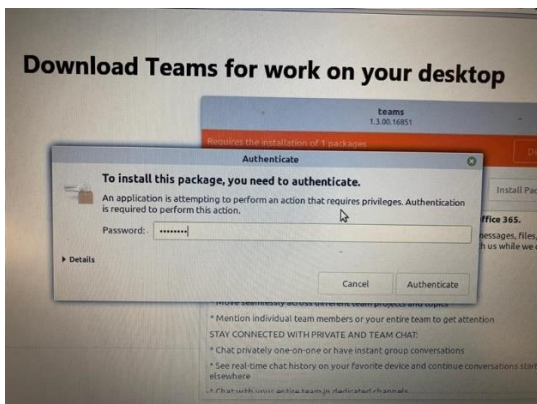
Download Teams for work on your desktop

teams
1.3.00.16851

Requires the installation of 1 packages

Install Pac

ffice 365.

essages, files,
h us while we c

Authenticate

To install this package, you need to authenticate.

An application is attempting to perform an action that requires privileges. Authentication is required to perform this action.

Password: ••••••••

▸ Details

Cancel

Authenticate

* Move seamlessly across different team projects and topics

* Mention individual team members or your entire team to get attention

STAY CONNECTED WITH PRIVATE AND TEAM CHAT:

* Chat privately one-on-one or have instant group conversations

* See real-time chat history on your favorite device and continue conversations start elsewhere

* Chat with your entire team in dedicated channels